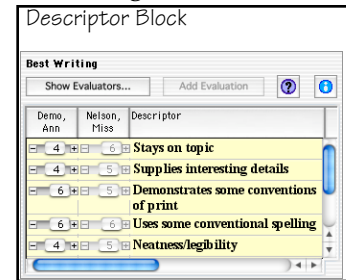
Descriptor Block

Best Writing

Show Evaluators... | Add Evaluation | ? | i

| Demo, Ann | Nelson, Miss | Descriptor |
|---|---|---|
| 4 | 6 | Stays on topic |
| 4 | 5 | Supplies interesting details |
| 6 | 5 | Demonstrates some conventions of print |
| 6 | 6 | Uses some conventional spelling |
| 4 | 5 | Neatness/legibility |